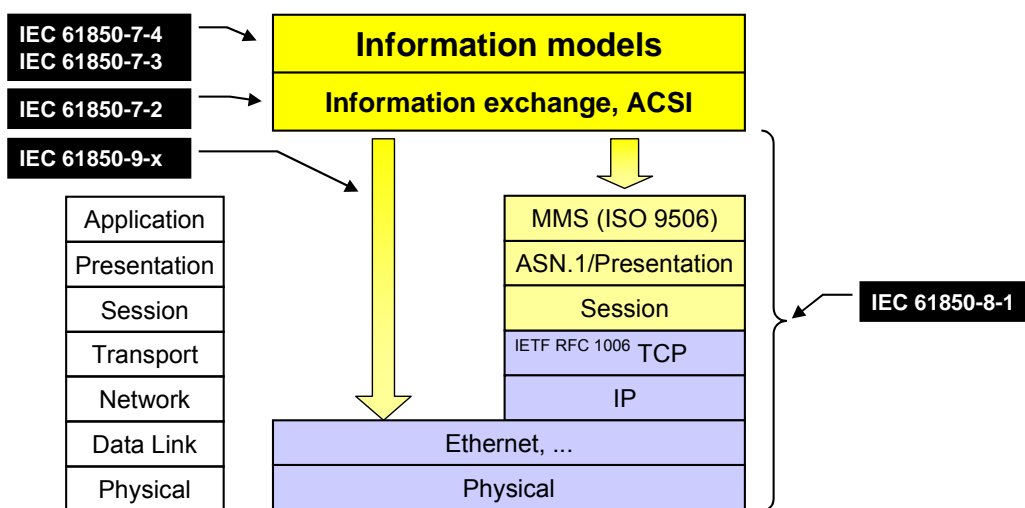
IEC 61850-7-4
IEC 61850-7-3

Information models

IEC 61850-7-2

Information exchange, ACSI

IEC 61850-9-x

Application
Presentation
Session
Transport
Network
Data Link
Physical

MMS (ISO 9506)
ASN.1/Presentation
Session
IETF RFC 1006 TCP
IP
Ethernet, ...
Physical

IEC 61850-8-1